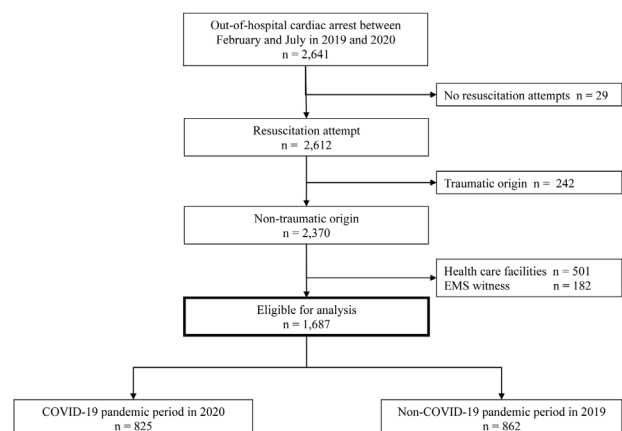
Out-of-hospital cardiac arrest between February and July in 2019 and 2020
n = 2,641

No resuscitation attempts n = 29

Resuscitation attempt
n = 2,612

Traumatic origin n = 242

Non-traumatic origin
n = 2,370

Health care facilities n = 501
EMS witness n = 182

Eligible for analysis
n = 1,687

COVID-19 pandemic period in 2020
n = 825

Non-COVID-19 pandemic period in 2019
n = 862